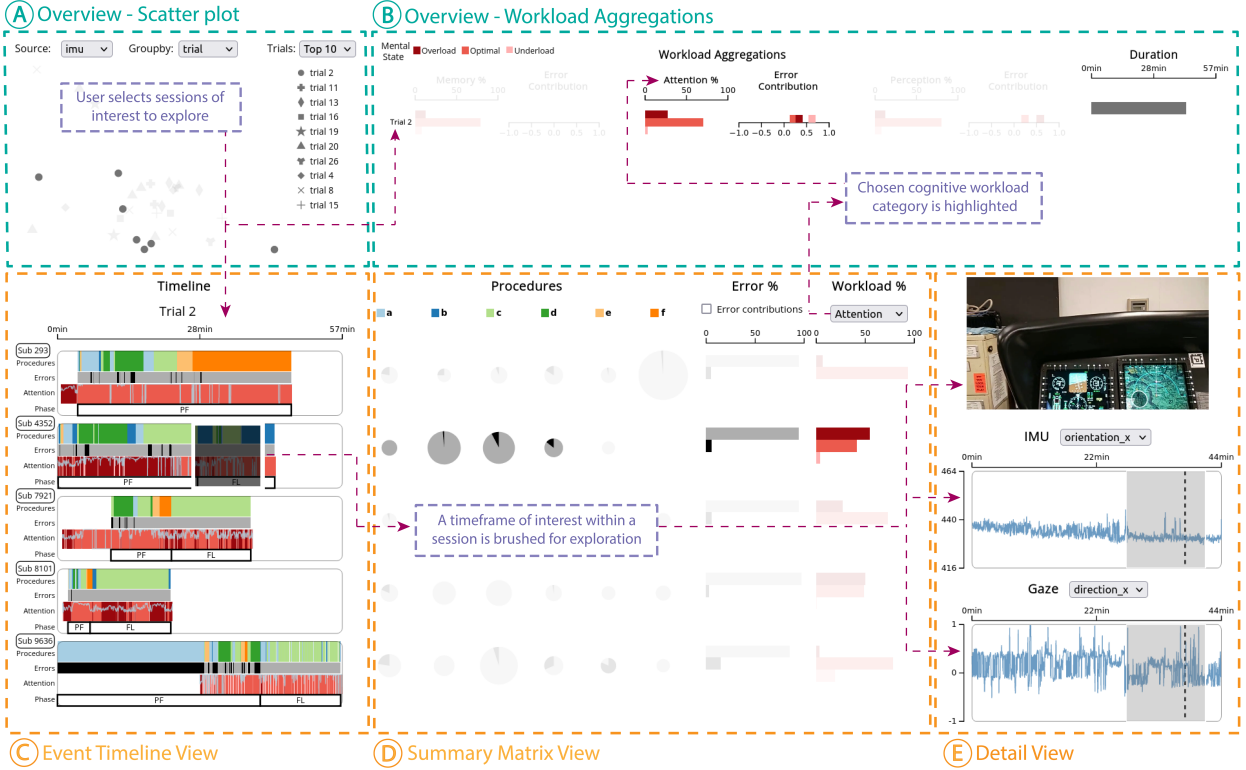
A Overview - Scatter plot

Source: imu Groupby: trial Trials: Top 10

trial 2
trial 11
trial 13
trial 16
trial 19
trial 20
trial 26
trial 4
trial 8
trial 15

User selects sessions of interest to explore

B Overview - Workload Aggregations

Mental State ■ Overload ■ Optimal ■ Underload

Workload Aggregations

Memory %
0 50 100

Error Contribution
−1.0 −0.5 0.0 0.5 1.0

Trial 2

Attention %
0 50 100

Error Contribution
−1.0 −0.5 0.0 0.5 1.0

Perception %
0 50 100

Error Contribution
−1.0 −0.5 0.0 0.5 1.0

Duration
0min 28min 57min

Chosen cognitive workload category is highlighted

Timeline

Trial 2

0min 28min 57min

Sub 293
Procedures
Errors
Attention
Phase
PF

Sub 4352
Procedures
Errors
Attention
Phase
PF FL

Sub 7921
Procedures
Errors
Attention
Phase
PF FL

Sub 8101
Procedures
Errors
Attention
Phase
PF FL

Sub 9636
Procedures
Errors
Attention
Phase
PF FL

Procedures

a b c d e f

Error %

Error contributions

0 50 100

Workload %

Attention

0 50 100

A timeframe of interest within a session is brushed for exploration

IMU orientation_x

0min 22min 44min

464
440
416

Gaze direction_x

0min 22min 44min

1
0
-1

C Event Timeline View

D Summary Matrix View

E Detail View